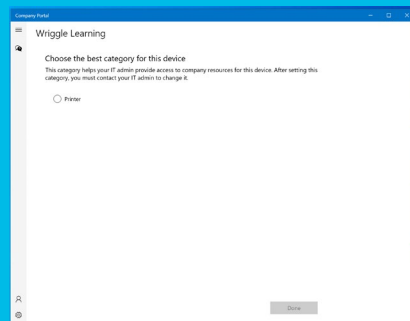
Company Portal

Wriggle Learning

Choose the best category for this device

This category helps your IT admin provide access to company resources for this device. After setting this category, you must contact your IT admin to change it.

Printer

Done